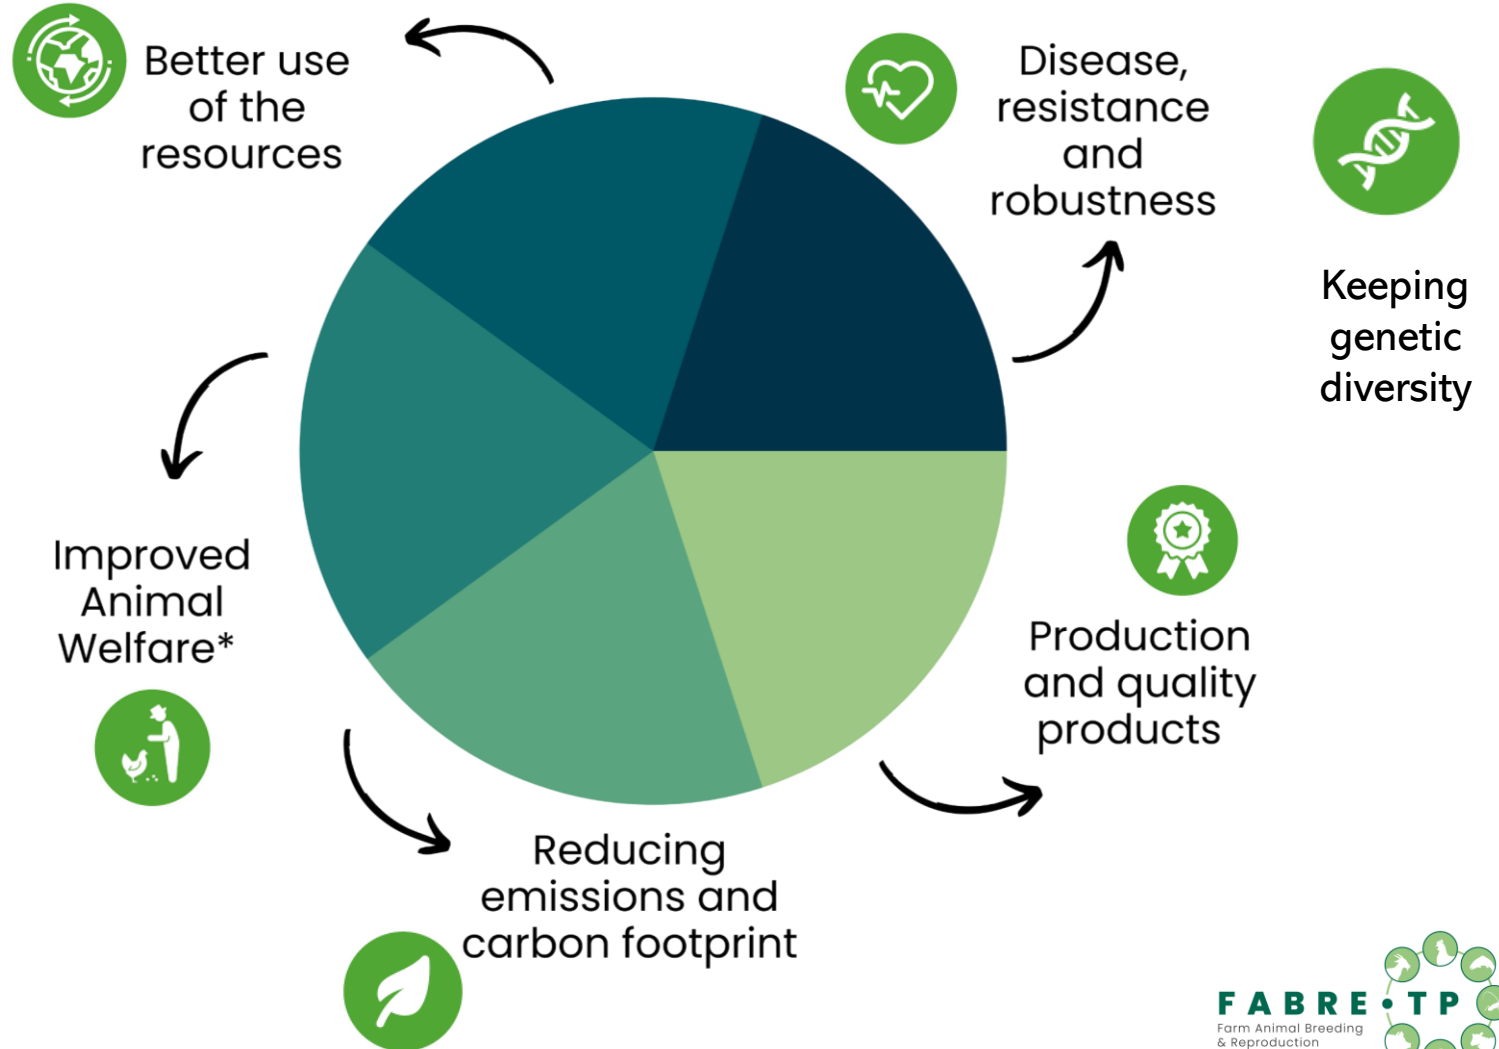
Better use of the resources

Disease, resistance and robustness

Keeping genetic diversity

Improved Animal Welfare*

Production and quality products

Reducing emissions and carbon footprint

FABRE • TP
Farm Animal Breeding & Reproduction